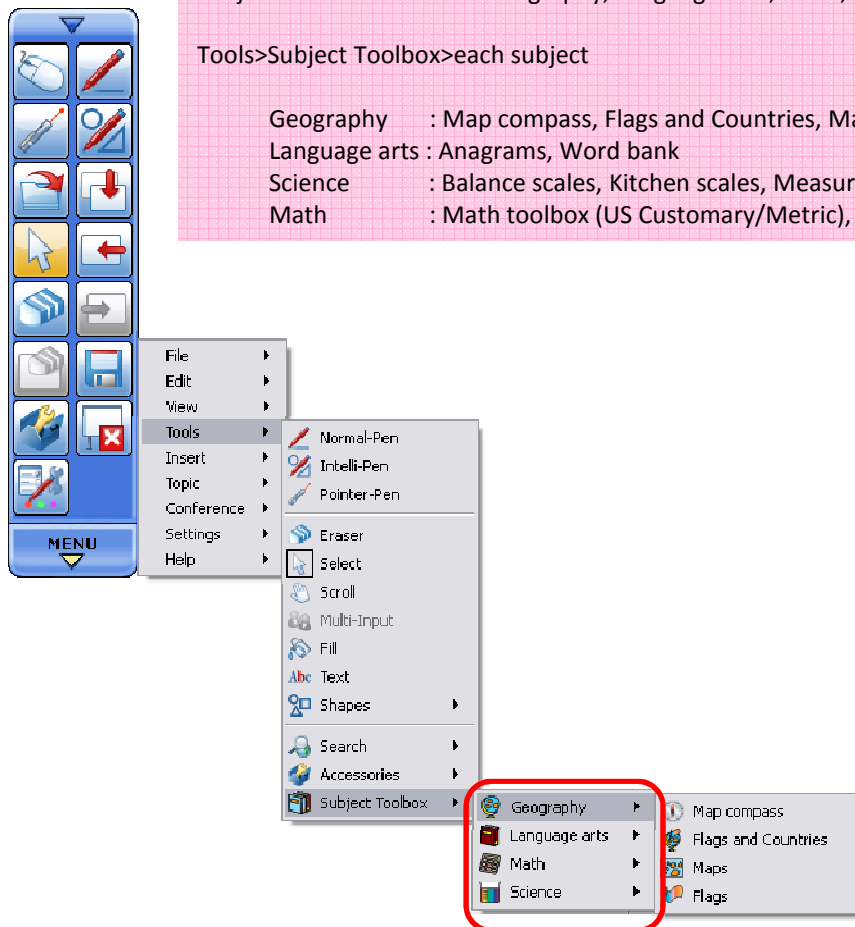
Tools>Subject Toolbox>each subject

Geography : Map compass, Flags and Countries, Ma
Language arts : Anagrams, Word bank
Science : Balance scales, Kitchen scales, Measur
Math : Math toolbox (US Customary/Metric),

MENU

File
Edit
View
Tools
Insert
Topic
Conference
Settings
Help

Normal-Pen
Intelli-Pen
Pointer-Pen
Eraser
Select
Scroll
Multi-Input
Fill
Text
Shapes
Search
Accessories
Subject Toolbox

Geography
Language arts
Math
Science

Map compass
Flags and Countries
Maps
Flags